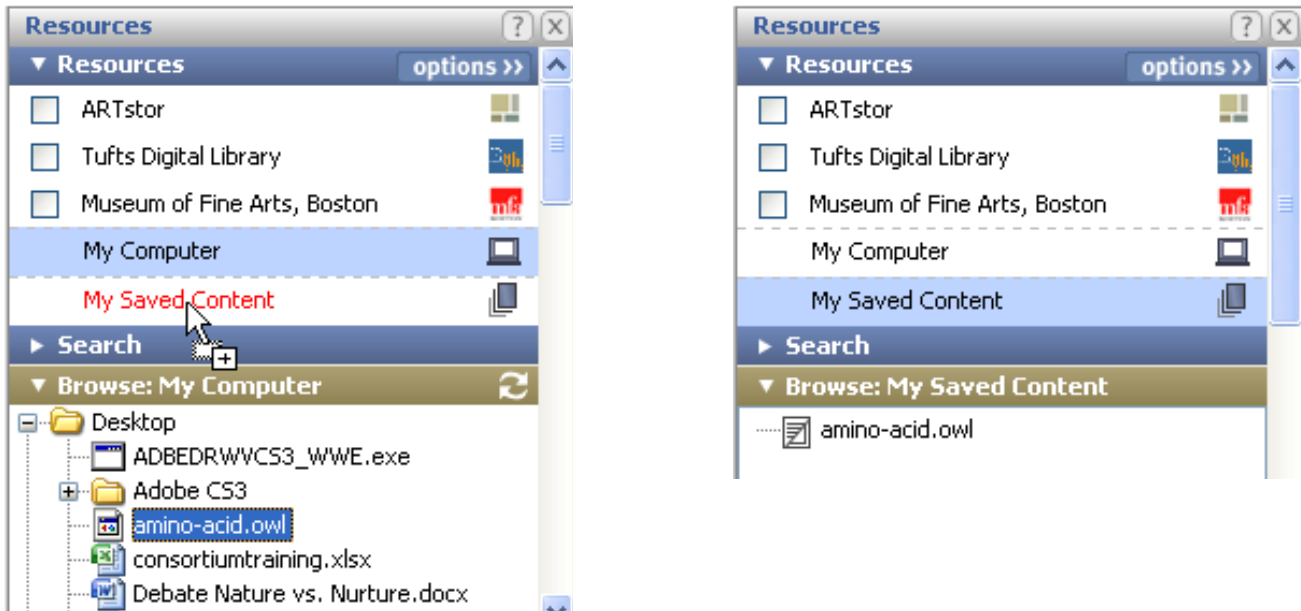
Resources

▼ Resources options ››

ARTstor

Tufts Digital Library

Museum of Fine Arts, Boston

My Computer

My Saved Content

► Search

▼ Browse: My Computer

Desktop

ADBEDRWVCS3_WWE.exe

Adobe CS3

amino-acid.owl

consortiumtraining.xlsx

Debate Nature vs. Nurture.docx

Resources

▼ Resources options ››

ARTstor

Tufts Digital Library

Museum of Fine Arts, Boston

My Computer

My Saved Content

► Search

▼ Browse: My Saved Content

amino-acid.owl